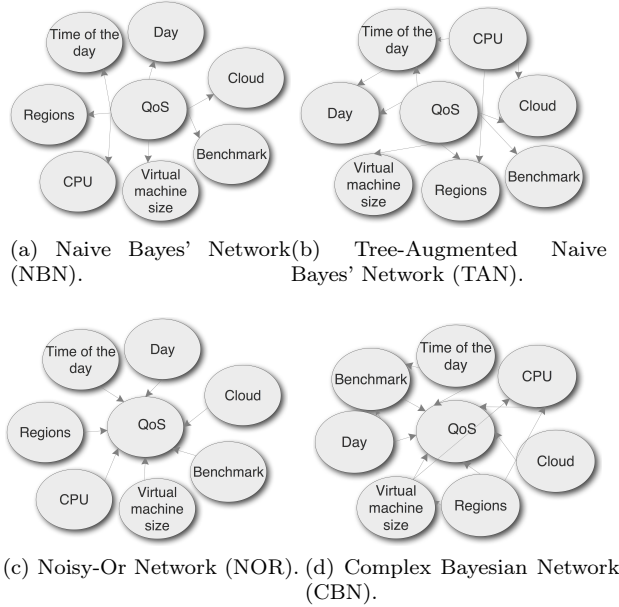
Time of the day
Day
Cloud
Regions
QoS
Benchmark
CPU
Virtual machine size

(a) Naive Bayes' Network (NBN).

Time of the day
CPU
Day
QoS
Cloud
Virtual machine size
Regions
Benchmark

(b) Tree-Augmented Naive Bayes' Network (TAN).

Time of the day
Day
Cloud
Regions
QoS
Benchmark
CPU
Virtual machine size

(c) Noisy-Or Network (NOR).

Time of the day
Benchmark
CPU
Day
QoS
Cloud
Virtual machine size
Regions

(d) Complex Bayesian Network (CBN).